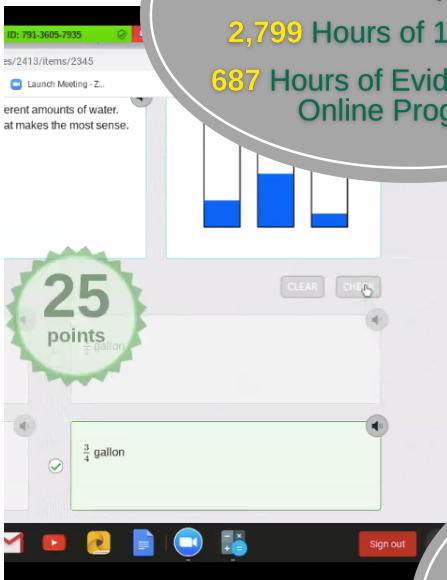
ID: 791-3605-7935

es/2413/items/2345

Launch Meeting - Z...

erent amounts of water.
at makes the most sense.

2,799 Hours of 1

687 Hours of Evid
Online Prog

CLEAR

CHE

25
points

$\frac{1}{2}$ gallon

$\frac{3}{4}$ gallon

Sign out